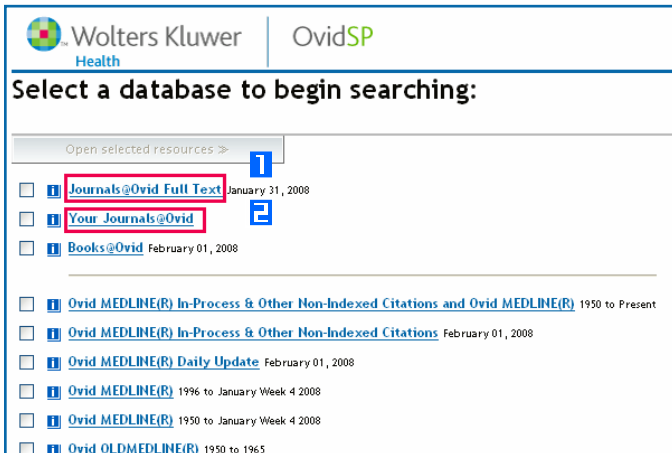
Wolters Kluwer Health | OvidSP

Select a database to begin searching:

Open selected resources ≫

1
2

i Journals@Ovid Full Text January 31, 2008

i Your Journals@Ovid

i Books@Ovid February 01, 2008

i Ovid MEDLINE(R) In-Process & Other Non-Indexed Citations and Ovid MEDLINE(R) 1950 to Present

i Ovid MEDLINE(R) In-Process & Other Non-Indexed Citations February 01, 2008

i Ovid MEDLINE(R) Daily Update February 01, 2008

i Ovid MEDLINE(R) 1996 to January Week 4 2008

i Ovid MEDLINE(R) 1950 to January Week 4 2008

i Ovid OLDMEDLINE(R) 1950 to 1965